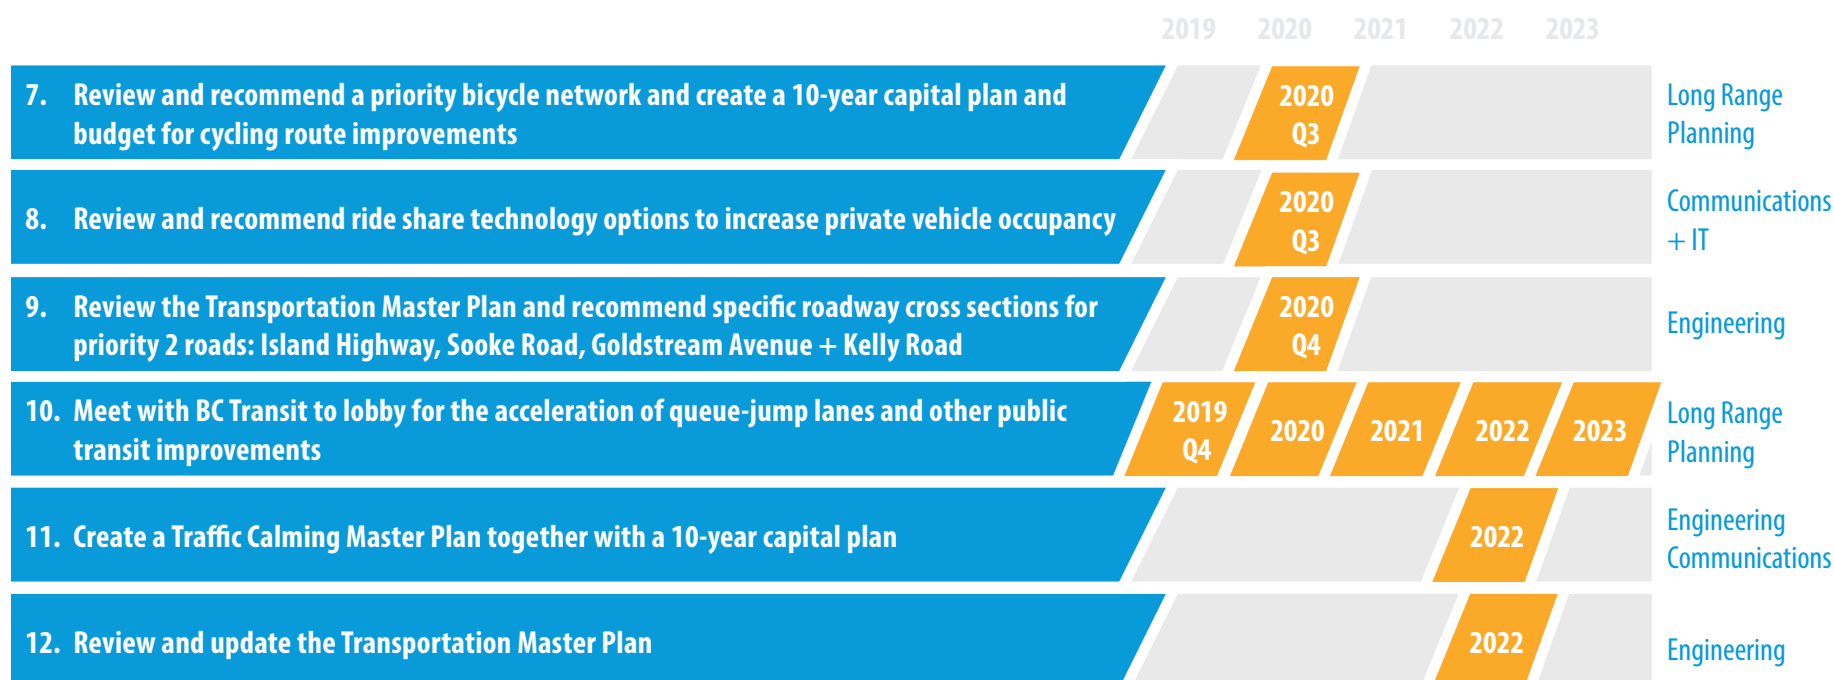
2019 2020 2021 2022 2023

7. Review and recommend a priority bicycle network and create a 10-year capital plan and budget for cycling route improvements

2020 Q3

Long Range Planning

8. Review and recommend ride share technology options to increase private vehicle occupancy

2020 Q3

Communications + IT

9. Review the Transportation Master Plan and recommend specific roadway cross sections for priority 2 roads: Island Highway, Sooke Road, Goldstream Avenue + Kelly Road

2020 Q4

Engineering

10. Meet with BC Transit to lobby for the acceleration of queue-jump lanes and other public transit improvements

2019 Q4

2020

2021

2022

2023

Long Range Planning

11. Create a Traffic Calming Master Plan together with a 10-year capital plan

2022

Engineering Communications

12. Review and update the Transportation Master Plan

2022

Engineering